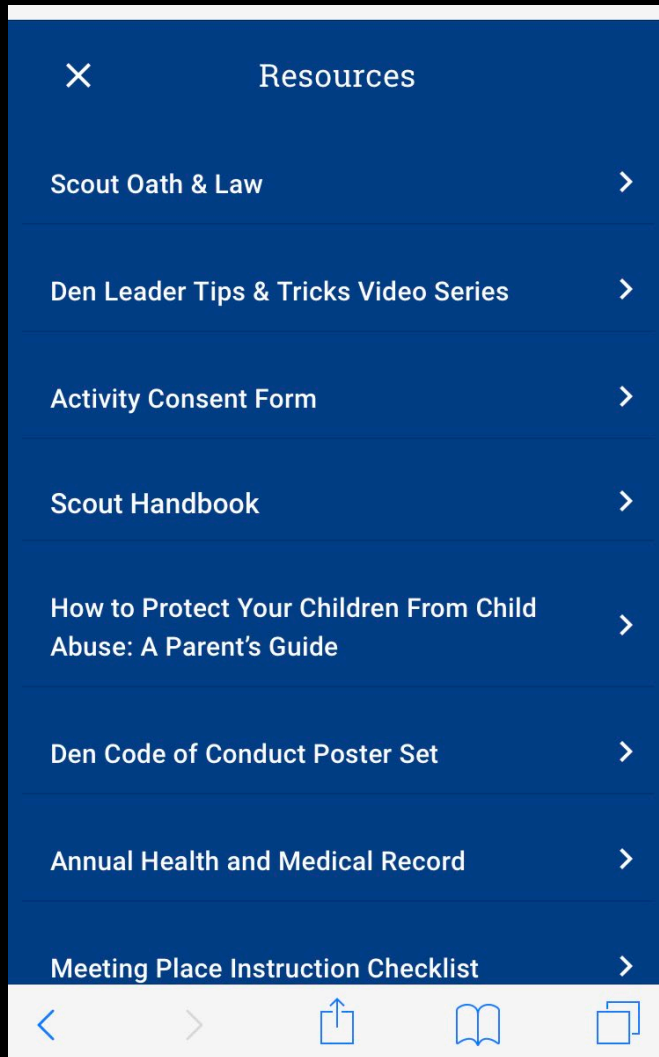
Resources

Scout Oath & Law

Den Leader Tips & Tricks Video Series

Activity Consent Form

Scout Handbook

How to Protect Your Children From Child Abuse: A Parent's Guide

Den Code of Conduct Poster Set

Annual Health and Medical Record

Meeting Place Instruction Checklist